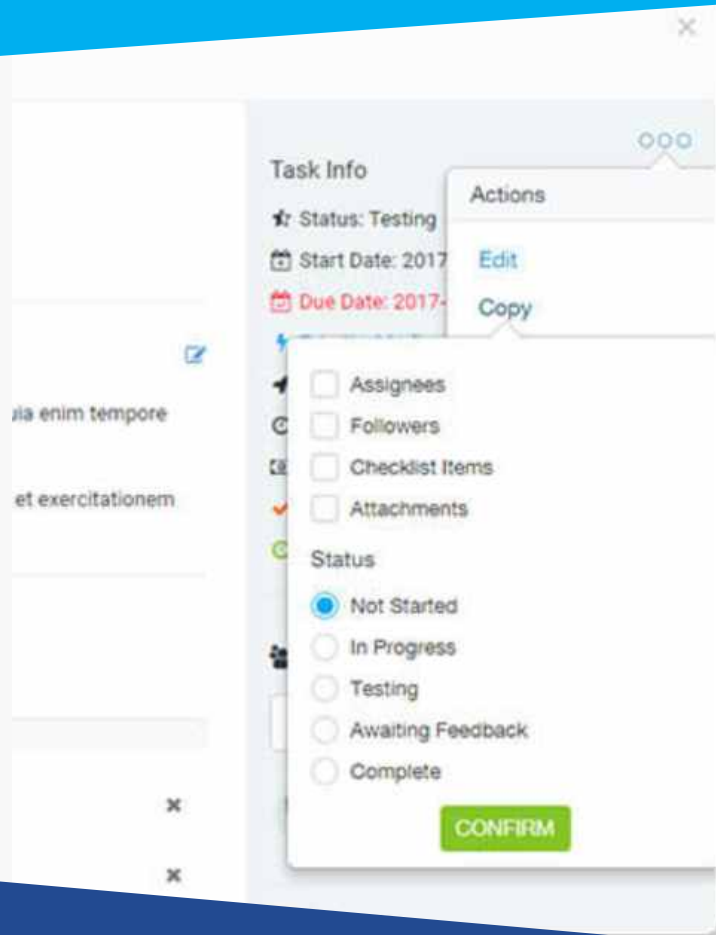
Task Info

Status: Testing

Start Date: 2017

Due Date: 2017-

uia enim tempore

et exercitationem

Actions

Edit

Copy

Assignees

Followers

Checklist Items

Attachments

Status

Not Started

In Progress

Testing

Awaiting Feedback

Complete

CONFIRM